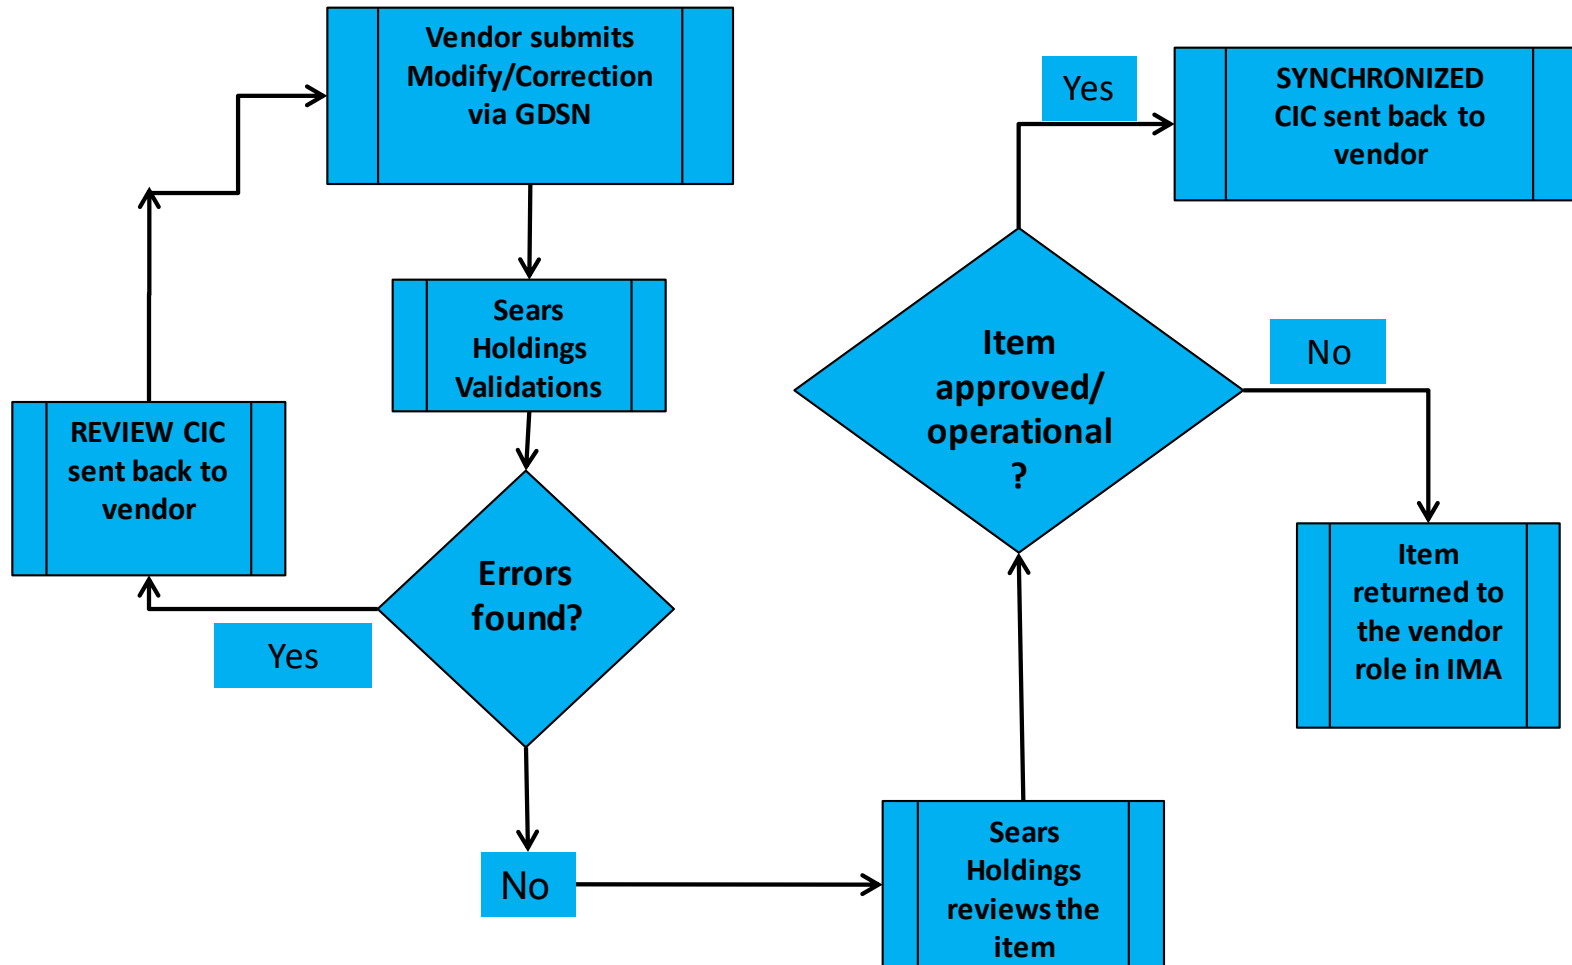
Vendor submits Modify/Correction via GDSN

Sears Holdings Validations

Errors found?

Yes

REVIEW CIC sent back to vendor

No

Sears Holdings reviews the item

Item approved/ operational ?

Yes

SYNCHRONIZED CIC sent back to vendor

No

Item returned to the vendor role in IMA